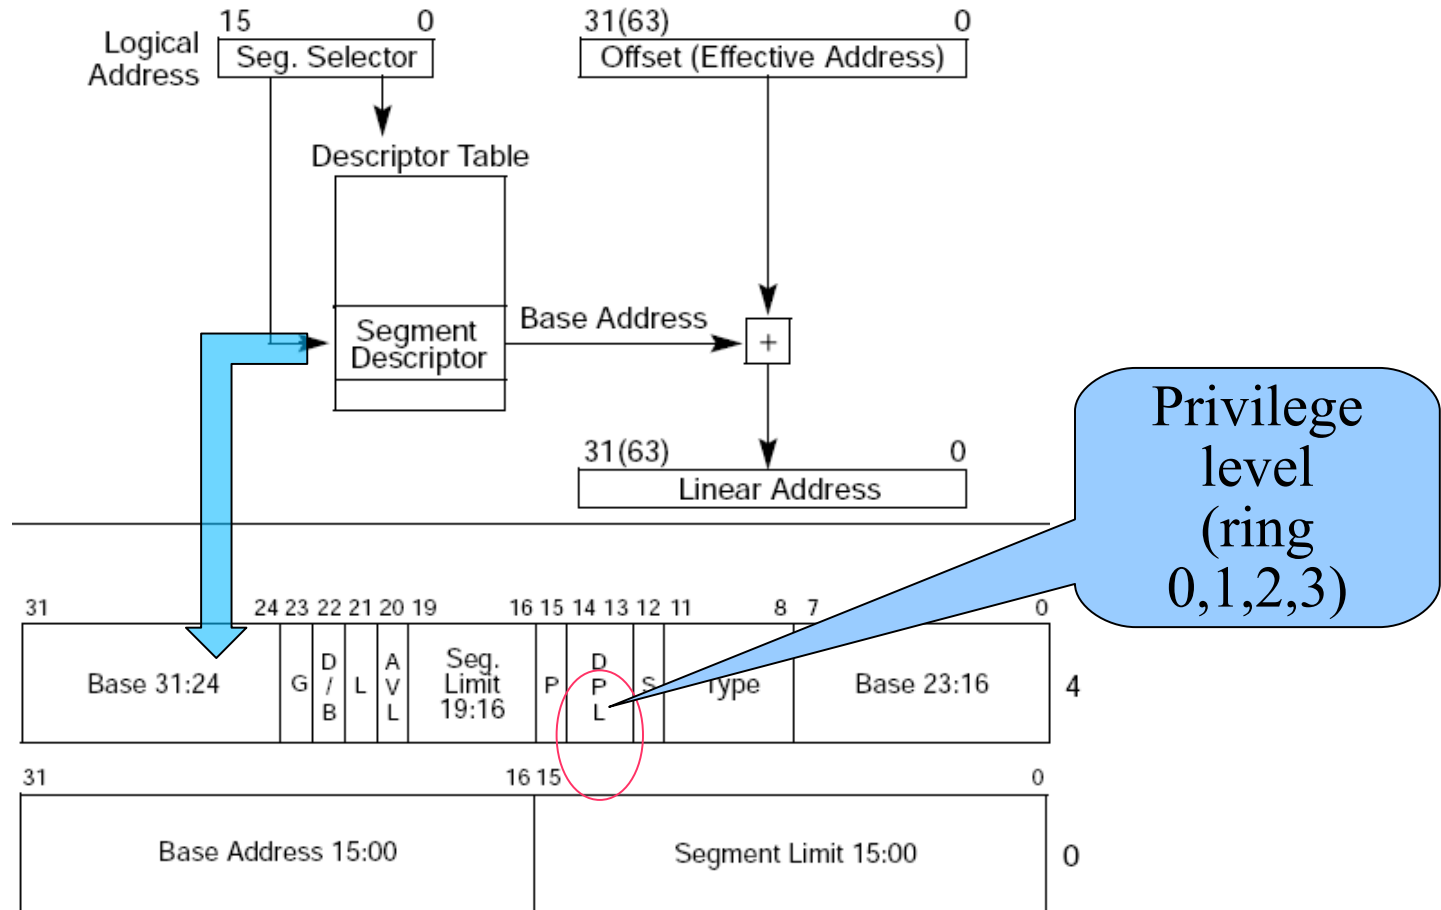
Logical Address

15 0
Seg. Selector

31(63) 0
Offset (Effective Address)

Descriptor Table

Segment Descriptor

Base Address

+

31(63) 0
Linear Address

Privilege level (ring 0,1,2,3)

31 24 23 22 21 20 19 16 15 14 13 12 11 8 7 0

| Base 31:24 | G | D / B | L | A V L | Seg. Limit 19:16 | P | D P L | S | Type | Base 23:16 |
|---|---|---|---|---|---|---|---|---|---|---|

4

31 16 15 0

| Base Address 15:00 | Segment Limit 15:00 |
|---|---|

0